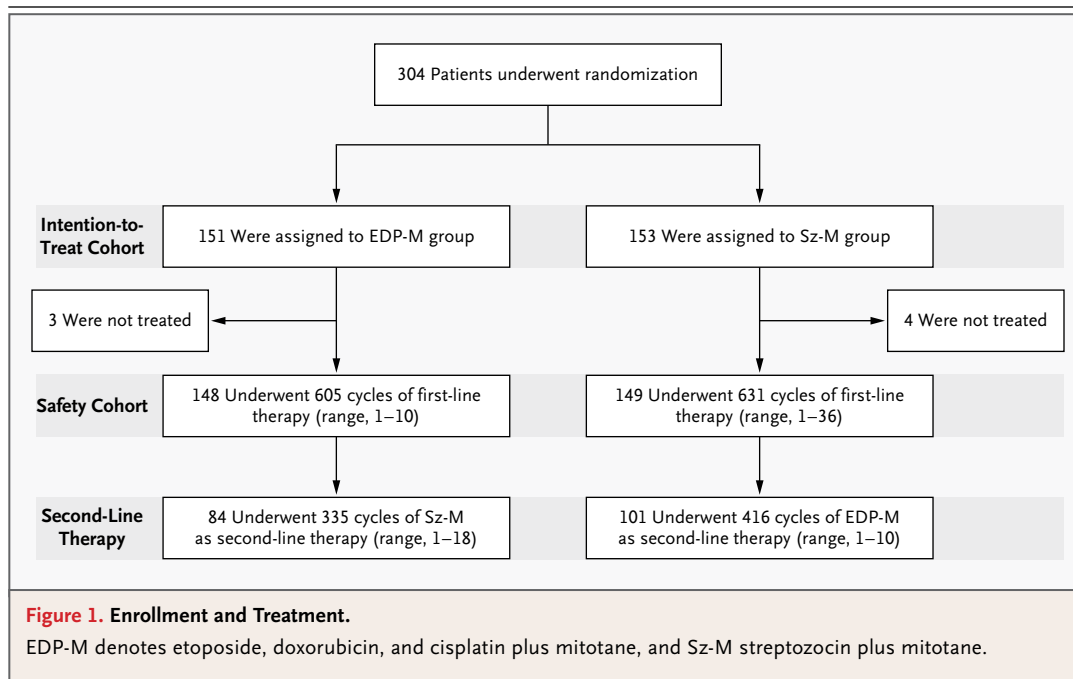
304 Patients underwent randomization

Intention-to-Treat Cohort

151 Were assigned to EDP-M group

153 Were assigned to Sz-M group

3 Were not treated

4 Were not treated

Safety Cohort

148 Underwent 605 cycles of first-line therapy (range, 1–10)

149 Underwent 631 cycles of first-line therapy (range, 1–36)

Second-Line Therapy

84 Underwent 335 cycles of Sz-M as second-line therapy (range, 1–18)

101 Underwent 416 cycles of EDP-M as second-line therapy (range, 1–10)

Figure 1. Enrollment and Treatment.

EDP-M denotes etoposide, doxorubicin, and cisplatin plus mitotane, and Sz-M streptozocin plus mitotane.